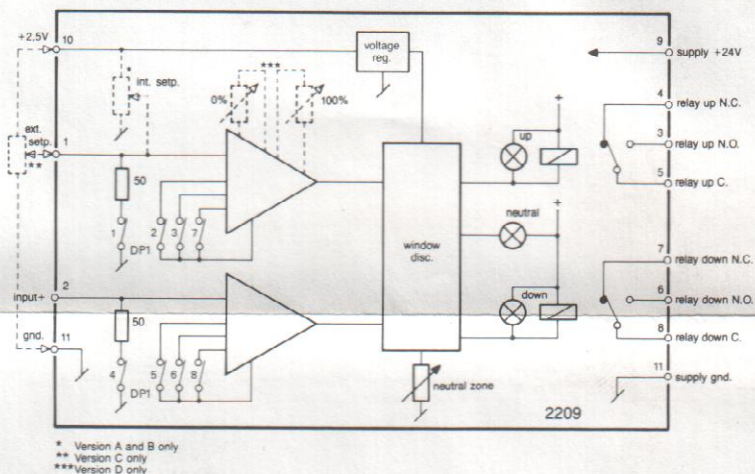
+2,5V 10
voltage reg.
9 supply +24V
*
int. setp.
***
0%
100%
ext. setp.
**
1
50
1 DP1
2 3 7
up
4 relay up N.C.
3 relay up N.O.
5 relay up C.
neutral
window disc.
7 relay down N.C.
6 relay down N.O.
8 relay down C.
input+ 2
50
down
gnd. 11
4 DP1
5 6 8
neutral zone
11 supply gnd.
2209

* Version A and B only
** Version C only
***Version D only